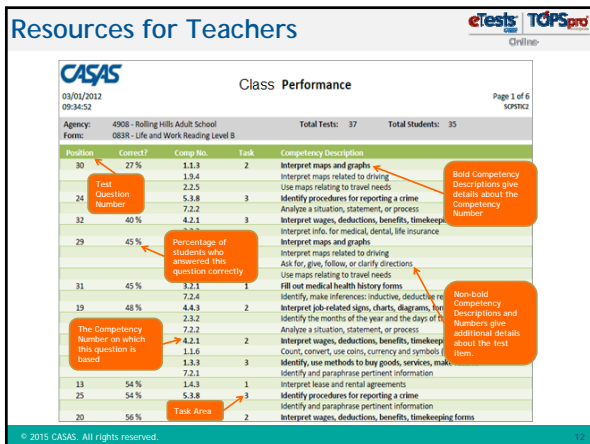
Resources for Teachers

eTests CASAS | TOPSpro Online

CASAS

03/01/2012
09:34:52

Class Performance

Page 1 of 6
SCPSTIC2

Agency: 4908 - Rolling Hills Adult School
Form: 083R - Life and Work Reading Level B

Total Tests: 37 Total Students: 35

| Position | Correct? | Comp No. | Task | Competency Description |
|---|---|---|---|---|
| 30 | 27 % | 1.1.3 | 2 | Interpret maps and graphs |
| | | 1.9.4 | | Interpret maps related to driving |
| | | 2.2.5 | | Use maps relating to travel needs |
| 24 | | 5.3.8 | 3 | Identify procedures for reporting a crime |
| | | 7.2.2 | | Analyze a situation, statement, or process |
| 32 | 40 % | 4.2.1 | 3 | Interpret wages, deductions, benefits, timekeeping |
| | | | | Interpret info. for medical, dental, life insurance |
| 29 | 45 % | | | Interpret maps and graphs |
| | | | | Interpret maps related to driving |
| | | | | Ask for, give, follow, or clarify directions |
| | | | | Use maps relating to travel needs |
| 31 | 45 % | 3.2.1 | 1 | Fill out medical health history forms |
| | | 7.2.4 | | Identify, make inferences: inductive, deductive re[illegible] |
| 19 | 48 % | 4.4.3 | 2 | Interpret job-related signs, charts, diagrams, for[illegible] |
| | | 2.3.2 | | Identify the months of the year and the days of t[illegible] |
| | | 7.2.2 | | Analyze a situation, statement, or process |
| | | 4.2.1 | 2 | Interpret wages, deductions, benefits, timekeepi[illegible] |
| | | 1.1.6 | | Count, convert, use coins, currency and symbols ([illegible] |
| | | 1.3.3 | 3 | Identify, use methods to buy goods, services, make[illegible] |
| | | 7.2.1 | | Identify and paraphrase pertinent information |
| 13 | 54 % | 1.4.3 | 1 | Interpret lease and rental agreements |
| 25 | 54 % | 5.3.8 | 3 | Identify procedures for reporting a crime |
| | | | | Identify and paraphrase pertinent information |
| 20 | 56 % | | 2 | Interpret wages, deductions, benefits, timekeeping forms |

Test Question Number

Percentage of students who answered this question correctly

The Competency Number on which this question is based

Task Area

Bold Competency Descriptions give details about the Competency Number

Non-bold Competency Descriptions and Numbers give additional details about the test item.

© 2015 CASAS. All rights reserved.

12